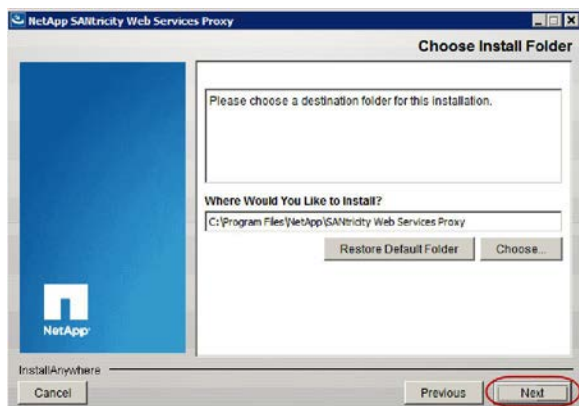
NetApp SANtricity Web Services Proxy

Choose Install Folder

Please choose a destination folder for this installation.

Where Would You Like to Install?

C:\Program Files\NetApp\SANtricity Web Services Proxy

Restore Default Folder

Choose...

NetApp

InstallAnywhere

Cancel

Previous

Next